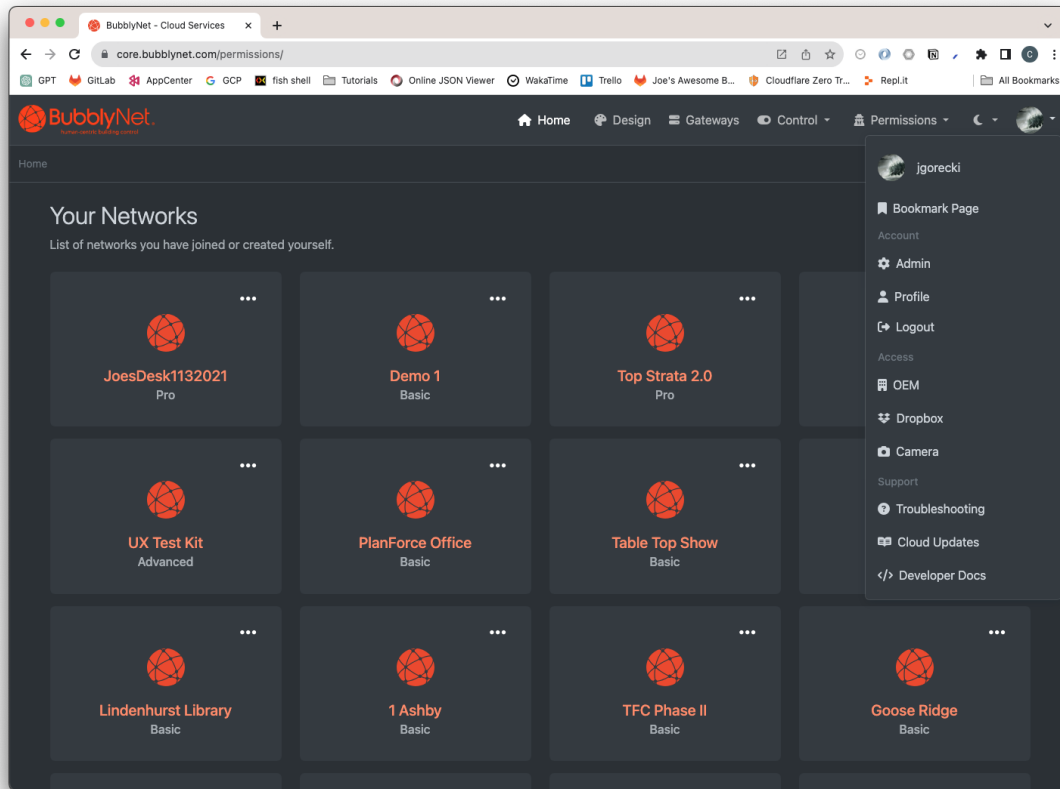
BubblyNet - Cloud Services ×

core.bubblynet.com/permissions/

GPT GitLab AppCenter GCP fish shell Tutorials Online JSON Viewer WakaTime Trello Joe's Awesome B... Cloudflare Zero Tr... Repl.it All Bookmarks

BubblyNet
human-centric building control

Home Design Gateways Control Permissions

Home

Your Networks
List of networks you have joined or created yourself.

JoesDesk1132021
Pro

Demo 1
Basic

Top Strata 2.0
Pro

UX Test Kit
Advanced

PlanForce Office
Basic

Table Top Show
Basic

Lindenhurst Library
Basic

1 Ashby
Basic

TFC Phase II
Basic

Goose Ridge
Basic

jgorecki
Bookmark Page
Account
Admin
Profile
Logout
Access
OEM
Dropbox
Camera
Support
Troubleshooting
Cloud Updates
</> Developer Docs